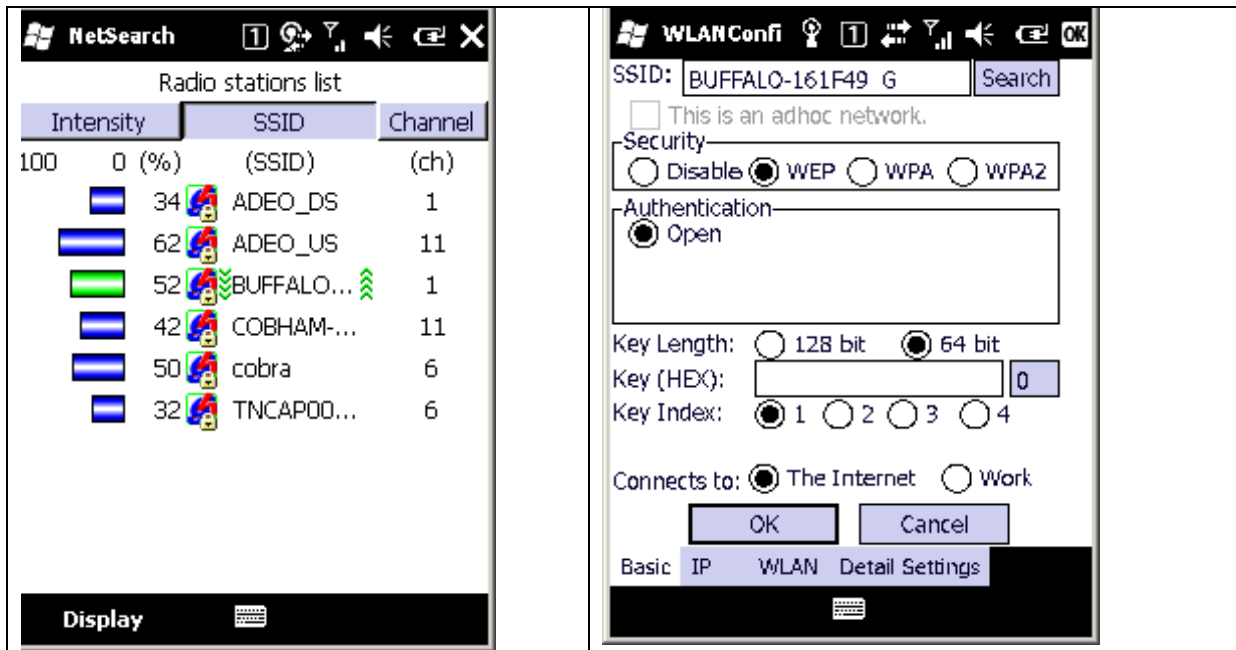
NetSearch

Radio stations list

| Intensity | SSID | Channel |
|---|---|---|
| 100 0 (%) | (SSID) | (ch) |
| 34 | ADEO_DS | 1 |
| 62 | ADEO_US | 11 |
| 52 | BUFFALO... | 1 |
| 42 | COBHAM-... | 11 |
| 50 | cobra | 6 |
| 32 | TNCAP00... | 6 |

Display

WLANConfi OK

SSID: BUFFALO-161F49 G Search

This is an adhoc network.

Security
Disable WEP WPA WPA2

Authentication
Open

Key Length: 128 bit 64 bit
Key (HEX): 0
Key Index: 1 2 3 4

Connects to: The Internet Work

OK Cancel

Basic IP WLAN Detail Settings